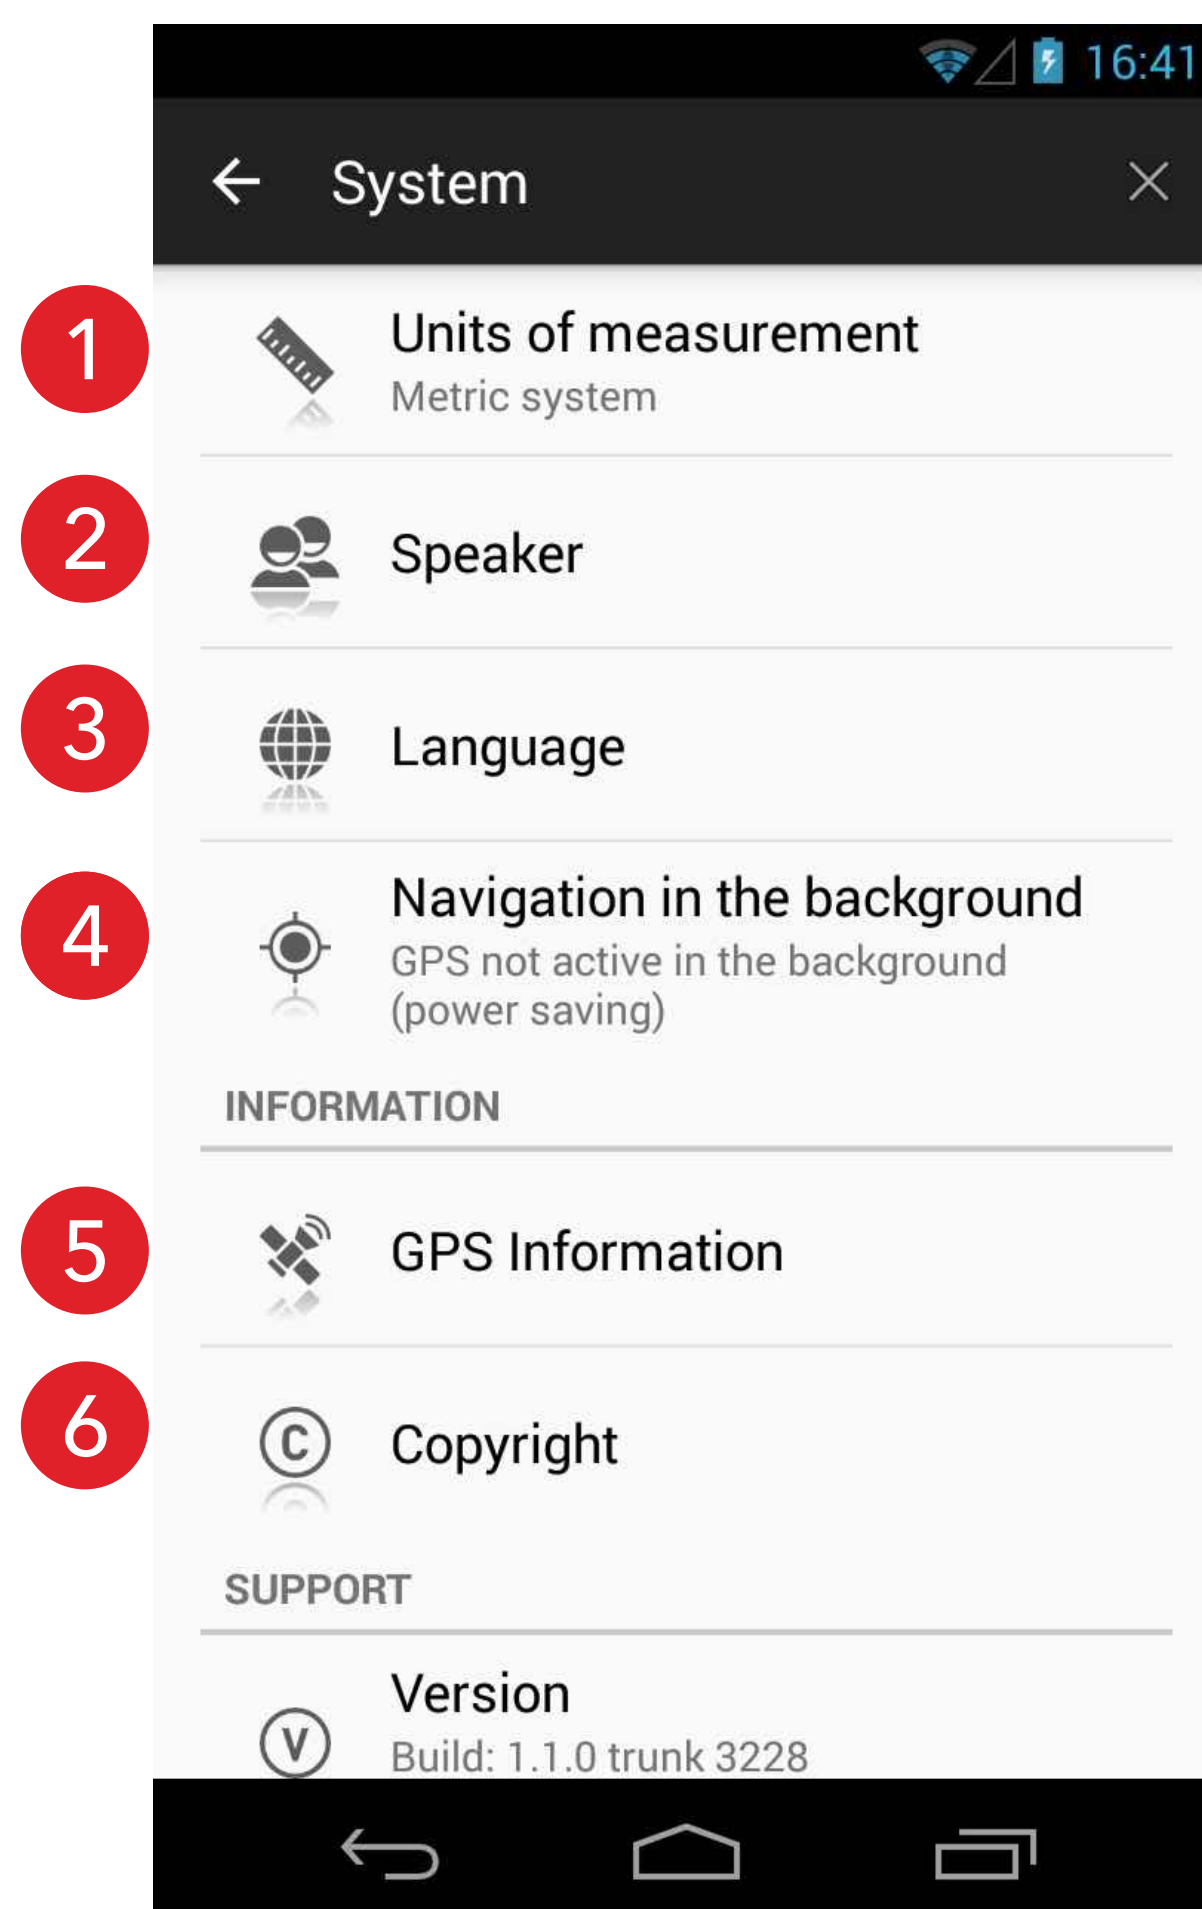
16:41

System

1
Units of measurement
Metric system

2
Speaker

3
Language

4
Navigation in the background
GPS not active in the background (power saving)

INFORMATION

5
GPS Information

6
Copyright

SUPPORT

Version
Build: 1.1.0 trunk 3228